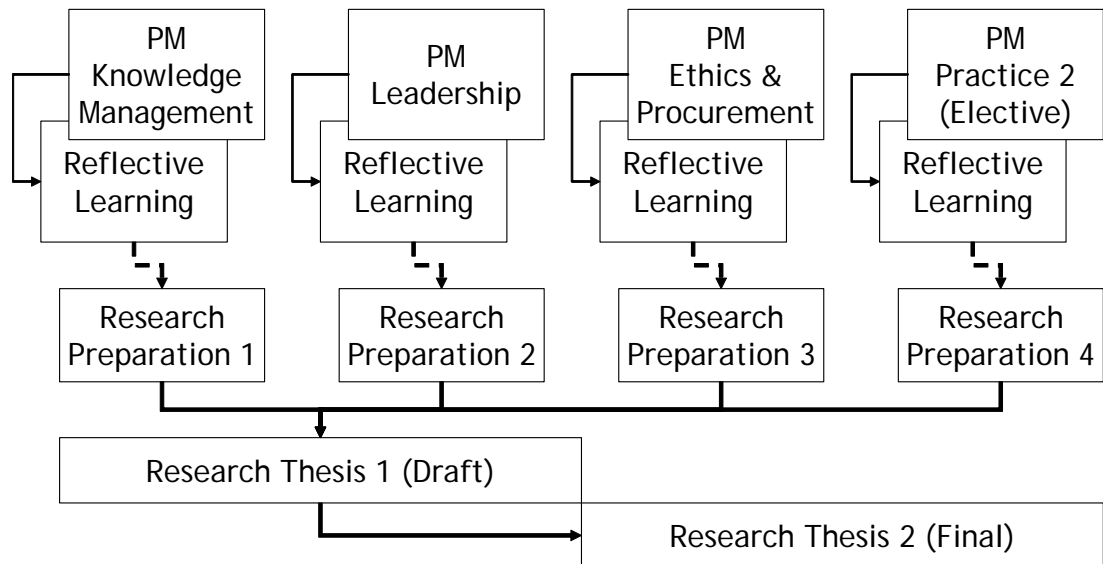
PM Knowledge Management

Reflective Learning

PM Leadership

Reflective Learning

PM Ethics & Procurement

Reflective Learning

PM Practice 2 (Elective)

Reflective Learning

Research Preparation 1

Research Preparation 2

Research Preparation 3

Research Preparation 4

Research Thesis 1 (Draft)

Research Thesis 2 (Final)